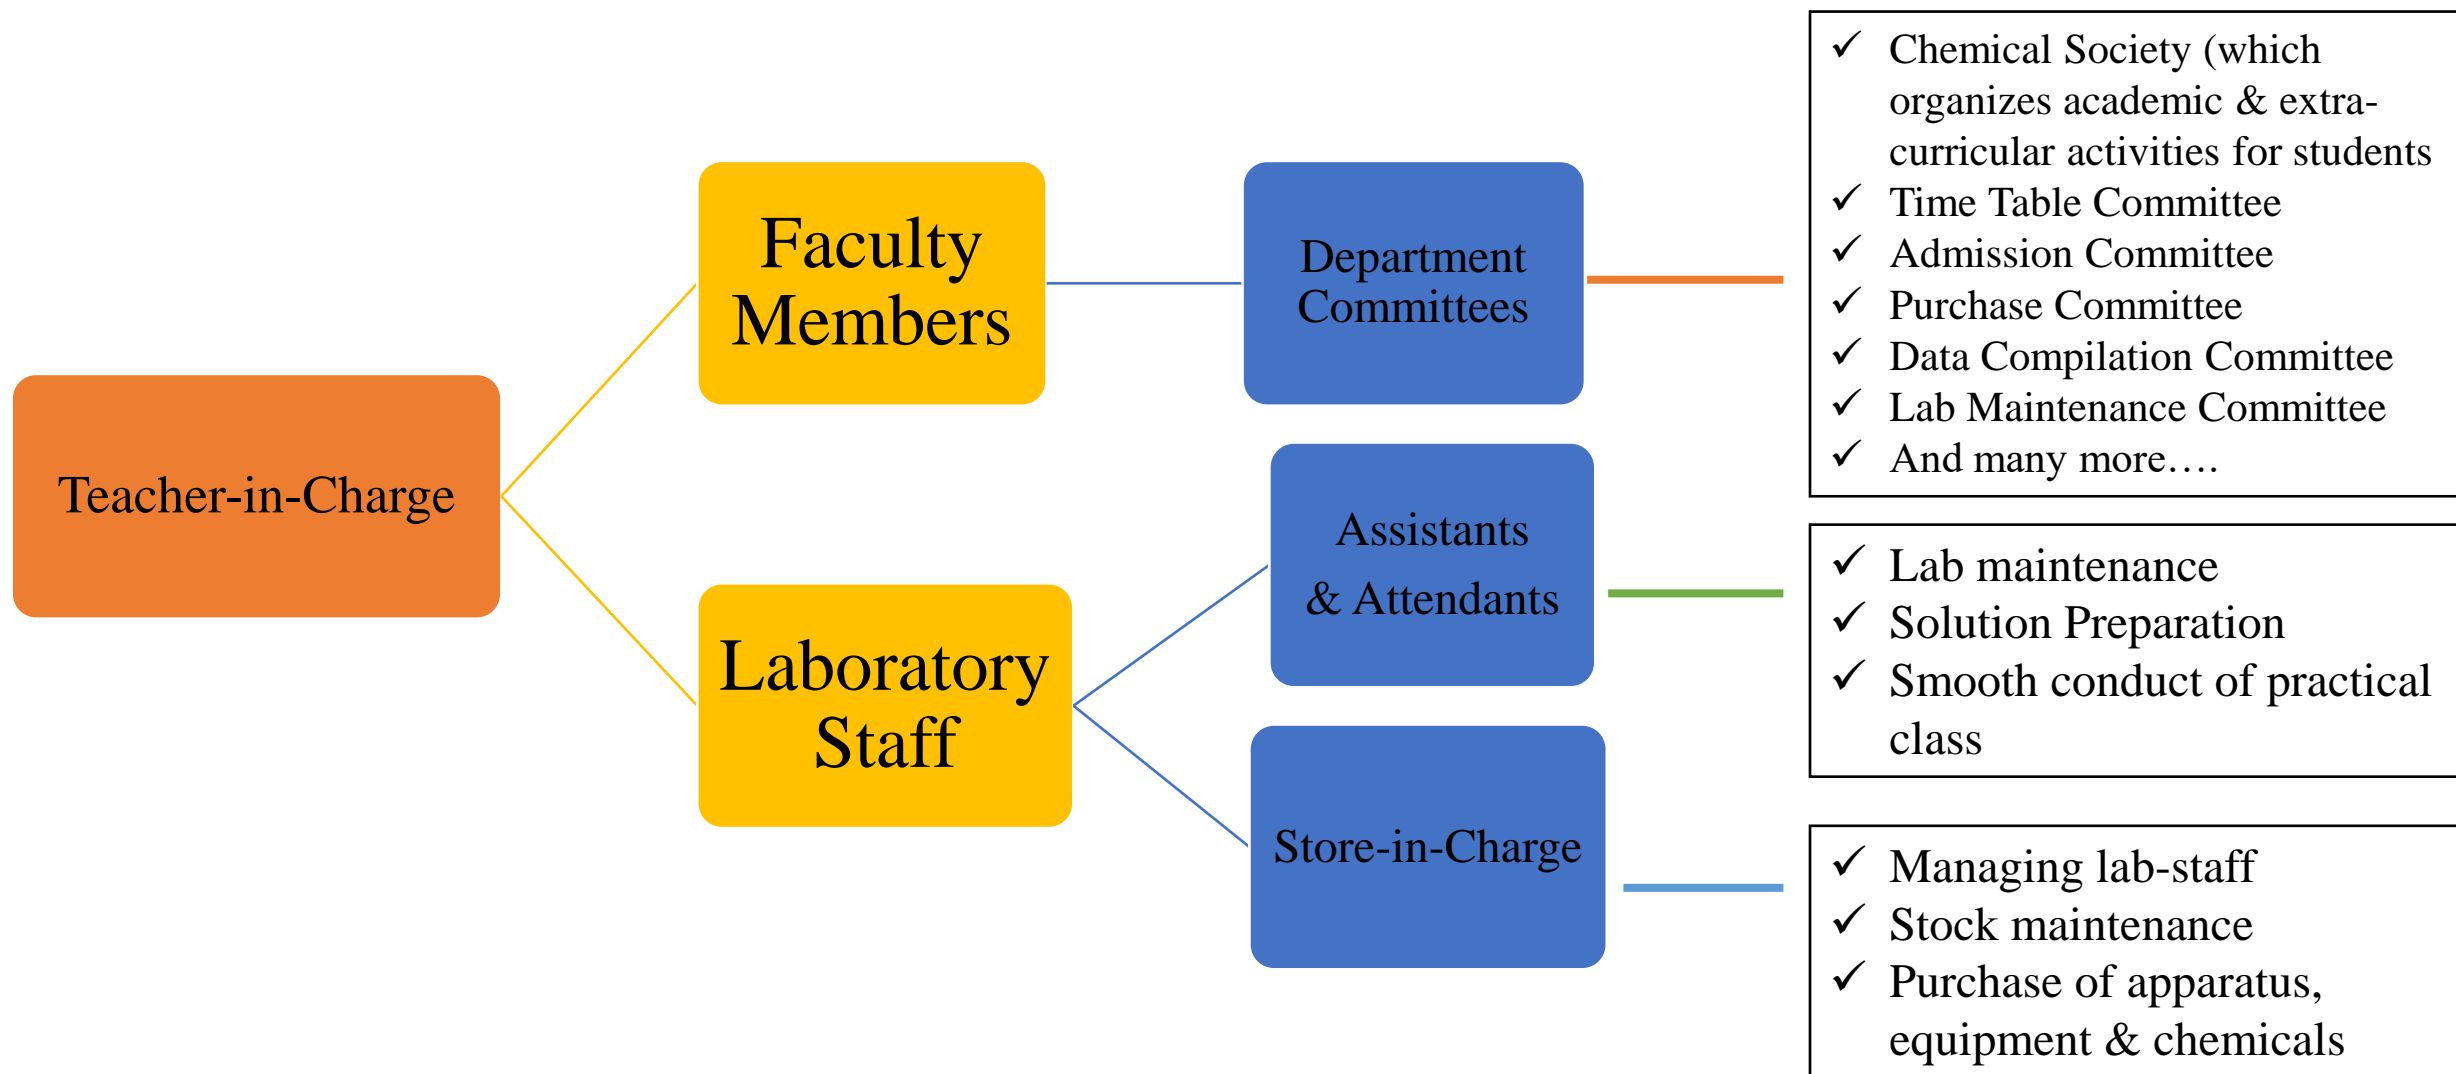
Teacher-in-Charge

Faculty Members

Laboratory Staff

Department Committees

Assistants & Attendants

Store-in-Charge

✓ Chemical Society (which organizes academic & extra-curricular activities for students
✓ Time Table Committee
✓ Admission Committee
✓ Purchase Committee
✓ Data Compilation Committee
✓ Lab Maintenance Committee
✓ And many more….

✓ Lab maintenance
✓ Solution Preparation
✓ Smooth conduct of practical class

✓ Managing lab-staff
✓ Stock maintenance
✓ Purchase of apparatus, equipment & chemicals